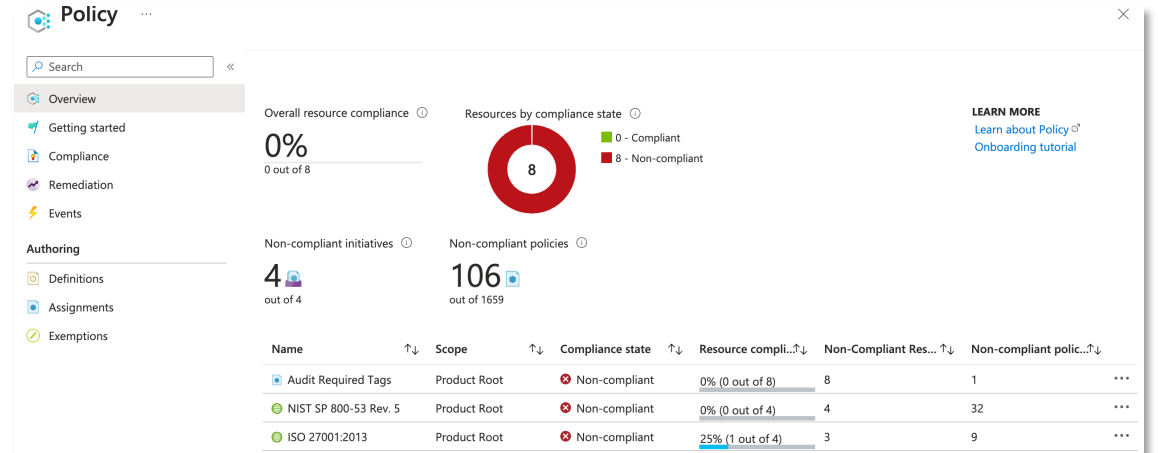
Policy ···

Search

«

Overview

Getting started

Compliance

Remediation

Events

Authoring

Definitions

Assignments

Exemptions

Overall resource compliance ⓘ

0%

0 out of 8

Resources by compliance state ⓘ

8

0 - Compliant

8 - Non-compliant

LEARN MORE

Learn about Policy

Onboarding tutorial

Non-compliant initiatives ⓘ

4

out of 4

Non-compliant policies ⓘ

106

out of 1659

| Name ↑↓ | Scope ↑↓ | Compliance state ↑↓ | Resource compli...↑↓ | Non-Compliant Res... ↑↓ | Non-compliant polic...↑↓ | |
|---|---|---|---|---|---|---|
| Audit Required Tags | Product Root | Non-compliant | 0% (0 out of 8) | 8 | 1 | ··· |
| NIST SP 800-53 Rev. 5 | Product Root | Non-compliant | 0% (0 out of 4) | 4 | 32 | ··· |
| ISO 27001:2013 | Product Root | Non-compliant | 25% (1 out of 4) | 3 | 9 | ··· |